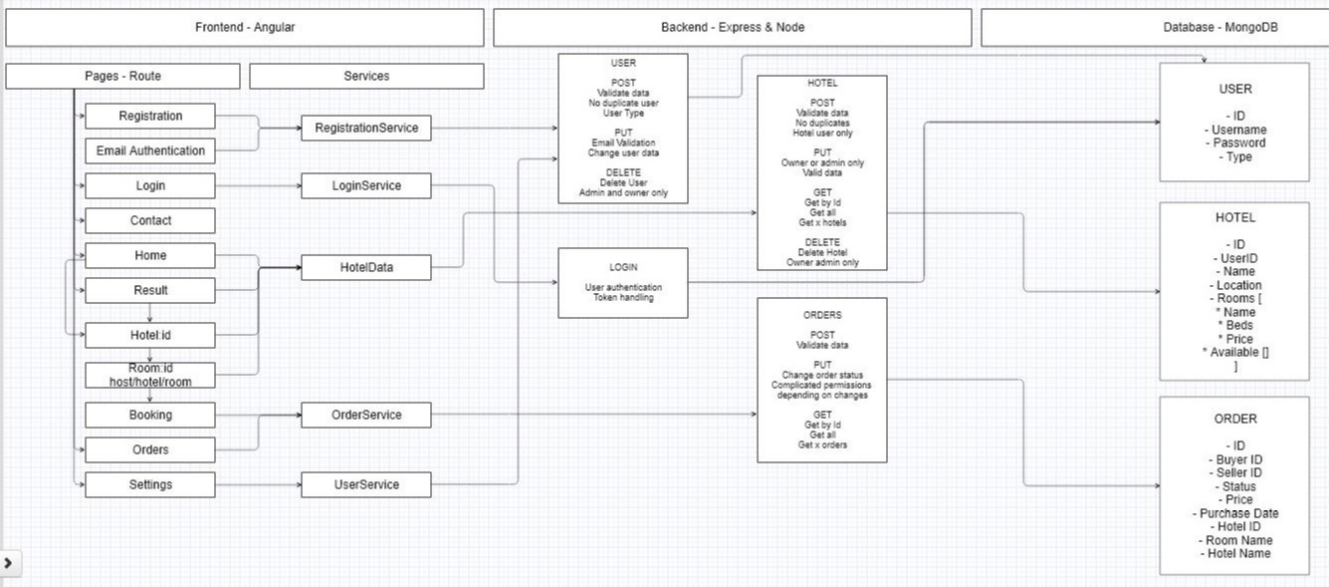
Frontend - Angular

Backend - Express & Node

Database - MongoDB

Pages - Route

Services

Registration

Email Authentication

Login

Contact

Home

Result

Hotel:id

Room:id
host/hotel/room

Booking

Orders

Settings

RegistrationService

LoginService

HotelData

OrderService

UserService

USER

POST
Validate data
No duplicate user
User Type

PUT
Email Validation
Change user data

DELETE
Delete User
Admin and owner only

LOGIN

User authentication
Token handling

HOTEL

POST
Validate data
No duplicates
Hotel user only

PUT
Owner or admin only
Valid data

GET
Get by Id
Get all
Get x hotels

DELETE
Delete Hotel
Owner admin only

ORDERS

POST
Validate data

PUT
Change order status
Complicated permissions
depending on changes

GET
Get by Id
Get all
Get x orders

USER

- ID
- Username
- Password
- Type

HOTEL

- ID
- UserID
- Name
- Location
- Rooms [
* Name
* Beds
* Price
* Available []
]

ORDER

- ID
- Buyer ID
- Seller ID
- Status
- Price
- Purchase Date
- Hotel ID
- Room Name
- Hotel Name